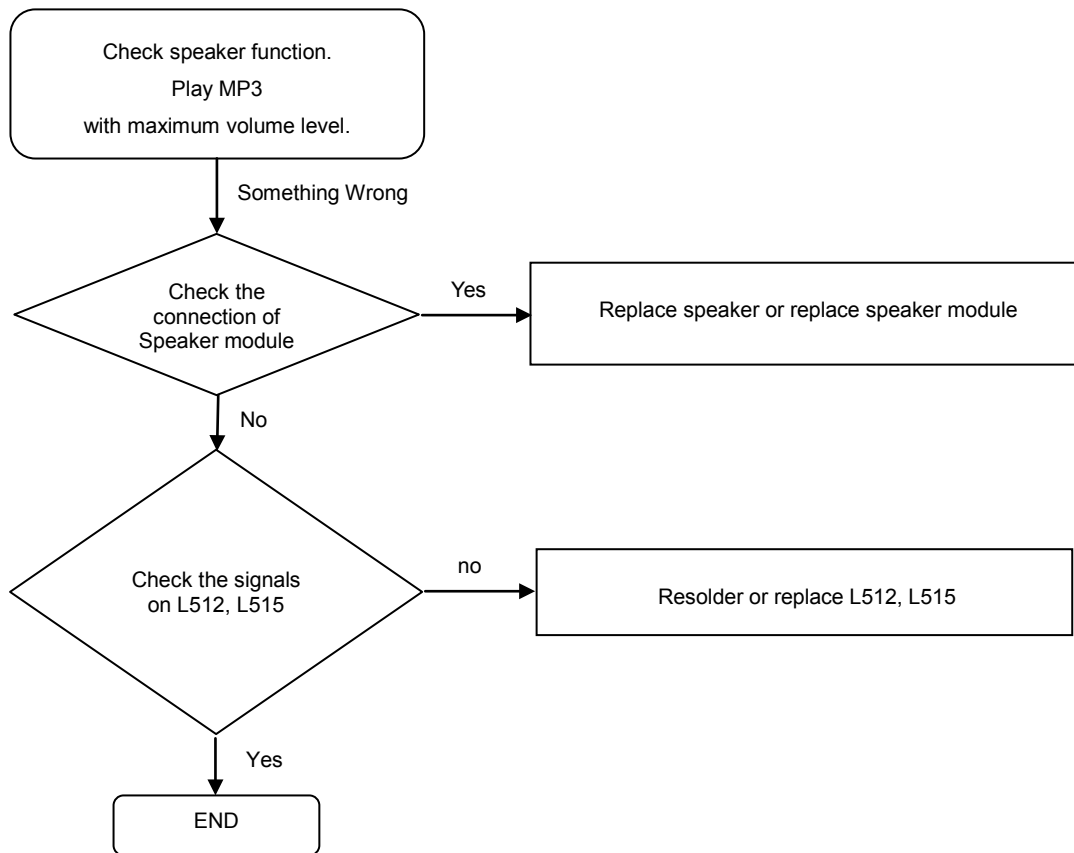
Check speaker function.
Play MP3
with maximum volume level.

Something Wrong

Check the connection of Speaker module

Yes

Replace speaker or replace speaker module

No

Check the signals on L512, L515

no

Resolder or replace L512, L515

Yes

END